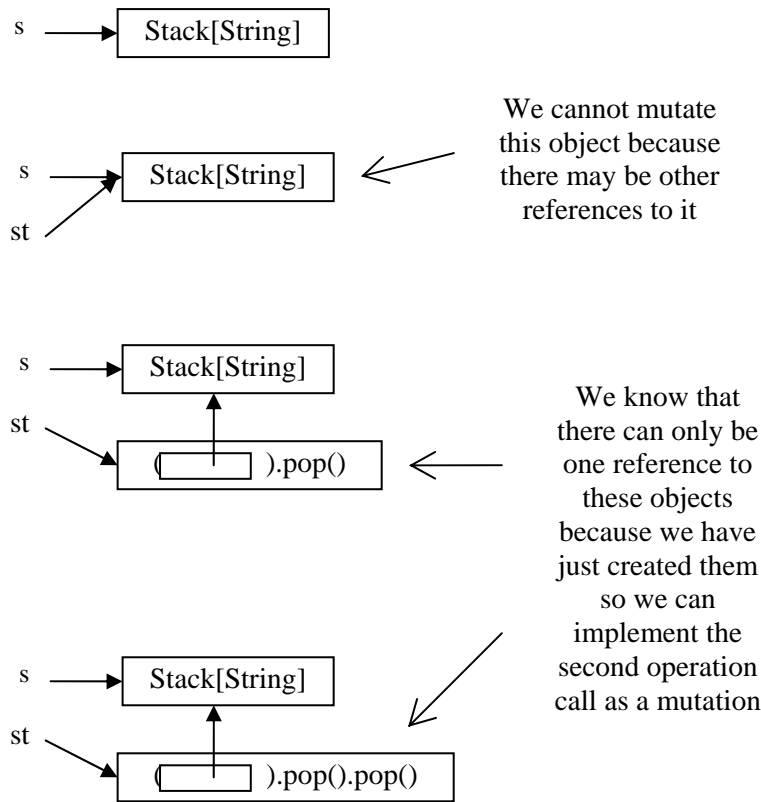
s

Stack[String]

s

st

Stack[String]

We cannot mutate this object because there may be other references to it

s

st

Stack[String]

( ).pop()

We know that there can only be one reference to these objects because we have just created them so we can implement the second operation call as a mutation

s

st

Stack[String]

( ).pop().pop()